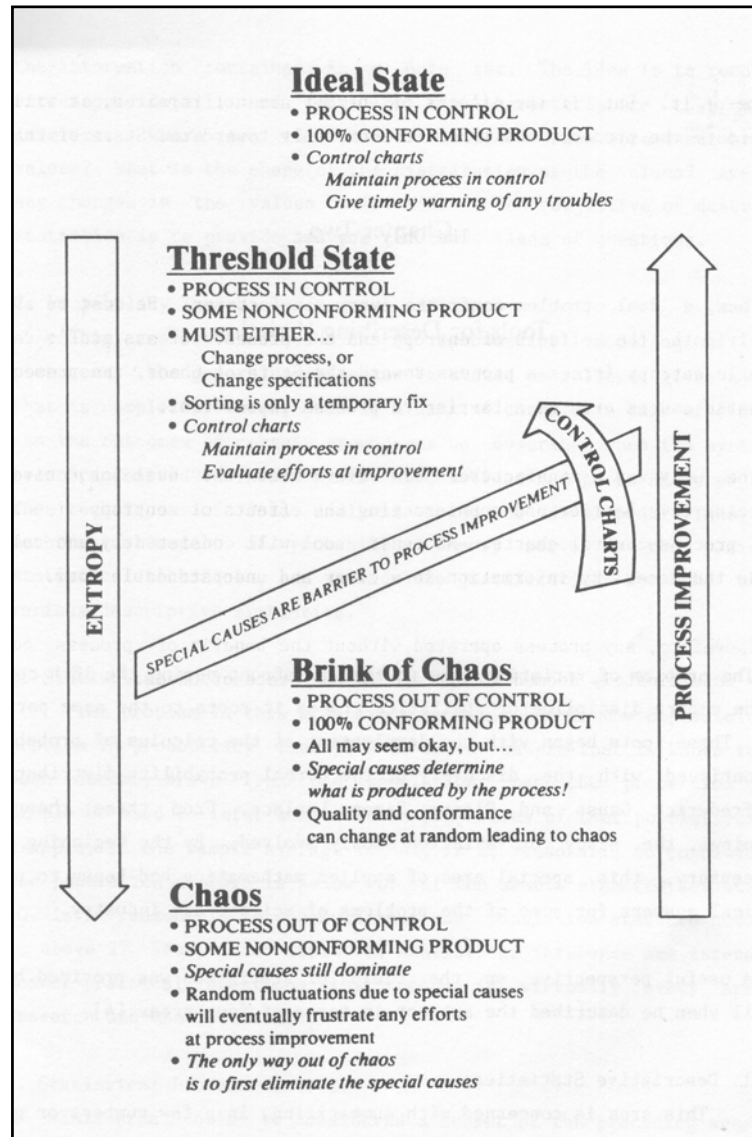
Ideal State
• PROCESS IN CONTROL
• 100% CONFORMING PRODUCT
• Control charts
Maintain process in control
Give timely warning of any troubles

Threshold State
• PROCESS IN CONTROL
• SOME NONCONFORMING PRODUCT
• MUST EITHER...
Change process, or
Change specifications
• Sorting is only a temporary fix
• Control charts
Maintain process in control
Evaluate efforts at improvement

ENTROPY

SPECIAL CAUSES ARE BARRIER TO PROCESS IMPROVEMENT

CONTROL CHARTS

PROCESS IMPROVEMENT

Brink of Chaos
• PROCESS OUT OF CONTROL
• 100% CONFORMING PRODUCT
• All may seem okay, but...
• Special causes determine what is produced by the process!
• Quality and conformance can change at random leading to chaos

Chaos
• PROCESS OUT OF CONTROL
• SOME NONCONFORMING PRODUCT
• Special causes still dominate
• Random fluctuations due to special causes will eventually frustrate any efforts at process improvement
• The only way out of chaos is to first eliminate the special causes